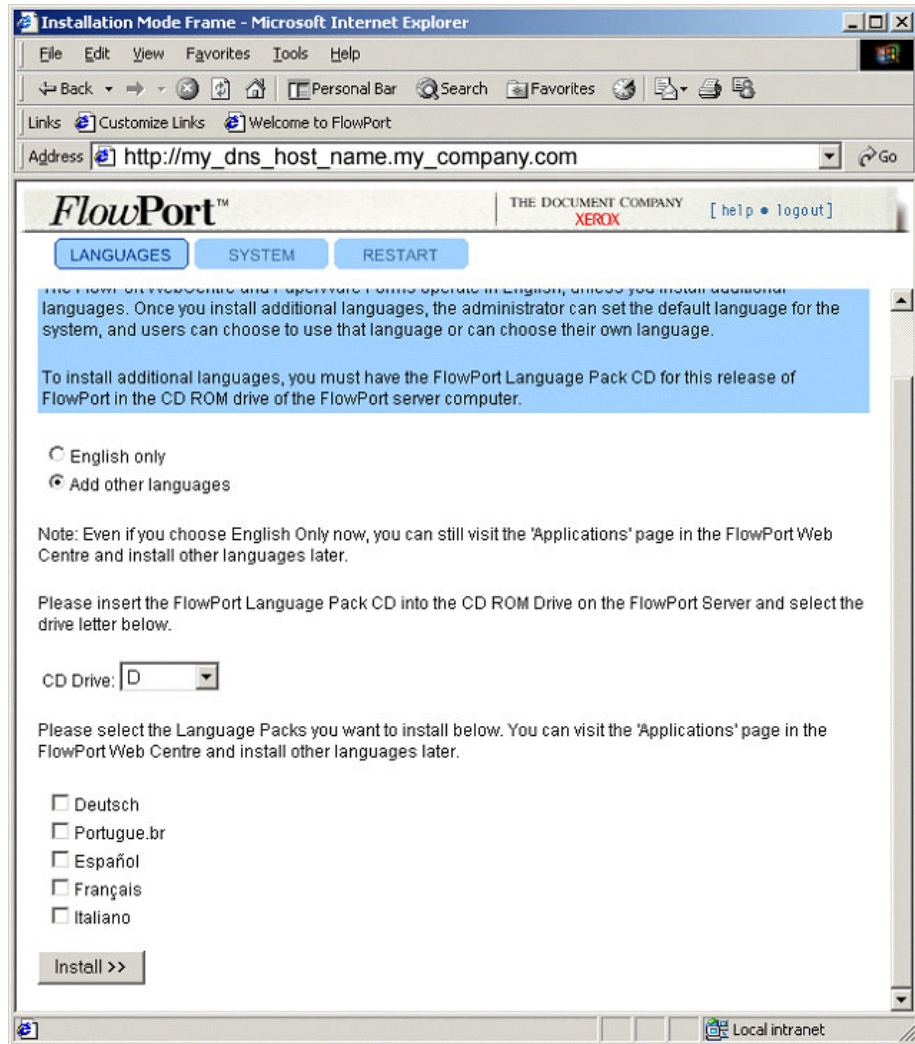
Installation Mode Frame - Microsoft Internet Explorer

File Edit View Favorites Tools Help

Back Personal Bar Search Favorites

Links Customize Links Welcome to FlowPort

Address http://my_dns_host_name.my_company.com Go

FlowPort™ THE DOCUMENT COMPANY XEROX [ help • logout ]

LANGUAGES SYSTEM RESTART

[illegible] languages. Once you install additional languages, the administrator can set the default language for the system, and users can choose to use that language or can choose their own language.

To install additional languages, you must have the FlowPort Language Pack CD for this release of FlowPort in the CD ROM drive of the FlowPort server computer.

English only
Add other languages

Note: Even if you choose English Only now, you can still visit the 'Applications' page in the FlowPort Web Centre and install other languages later.

Please insert the FlowPort Language Pack CD into the CD ROM Drive on the FlowPort Server and select the drive letter below.

CD Drive: D

Please select the Language Packs you want to install below. You can visit the 'Applications' page in the FlowPort Web Centre and install other languages later.

Deutsch
Portugue.br
Español
Français
Italiano

Install >>

Local intranet